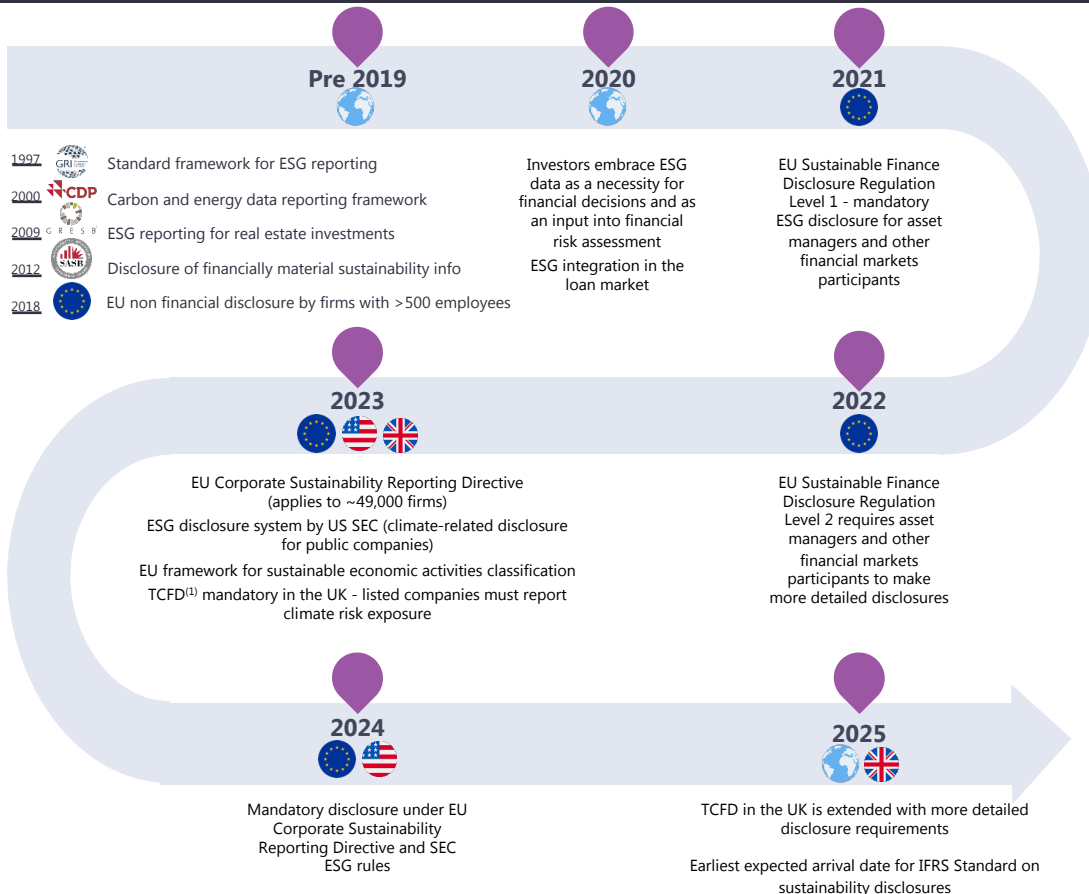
Pre 2019

2020

2021

1997 GRI Standard framework for ESG reporting

2000 CDP Carbon and energy data reporting framework

2009 GRESB ESG reporting for real estate investments

2012 SASB Disclosure of financially material sustainability info

2018 EU non financial disclosure by firms with >500 employees

Investors embrace ESG data as a necessity for financial decisions and as an input into financial risk assessment

ESG integration in the loan market

EU Sustainable Finance Disclosure Regulation Level 1 - mandatory ESG disclosure for asset managers and other financial markets participants

2023

2022

EU Corporate Sustainability Reporting Directive (applies to ~49,000 firms)

ESG disclosure system by US SEC (climate-related disclosure for public companies)

EU framework for sustainable economic activities classification

TCFD$^{(1)}$ mandatory in the UK - listed companies must report climate risk exposure

EU Sustainable Finance Disclosure Regulation Level 2 requires asset managers and other financial markets participants to make more detailed disclosures

2024

2025

Mandatory disclosure under EU Corporate Sustainability Reporting Directive and SEC ESG rules

TCFD in the UK is extended with more detailed disclosure requirements

Earliest expected arrival date for IFRS Standard on sustainability disclosures